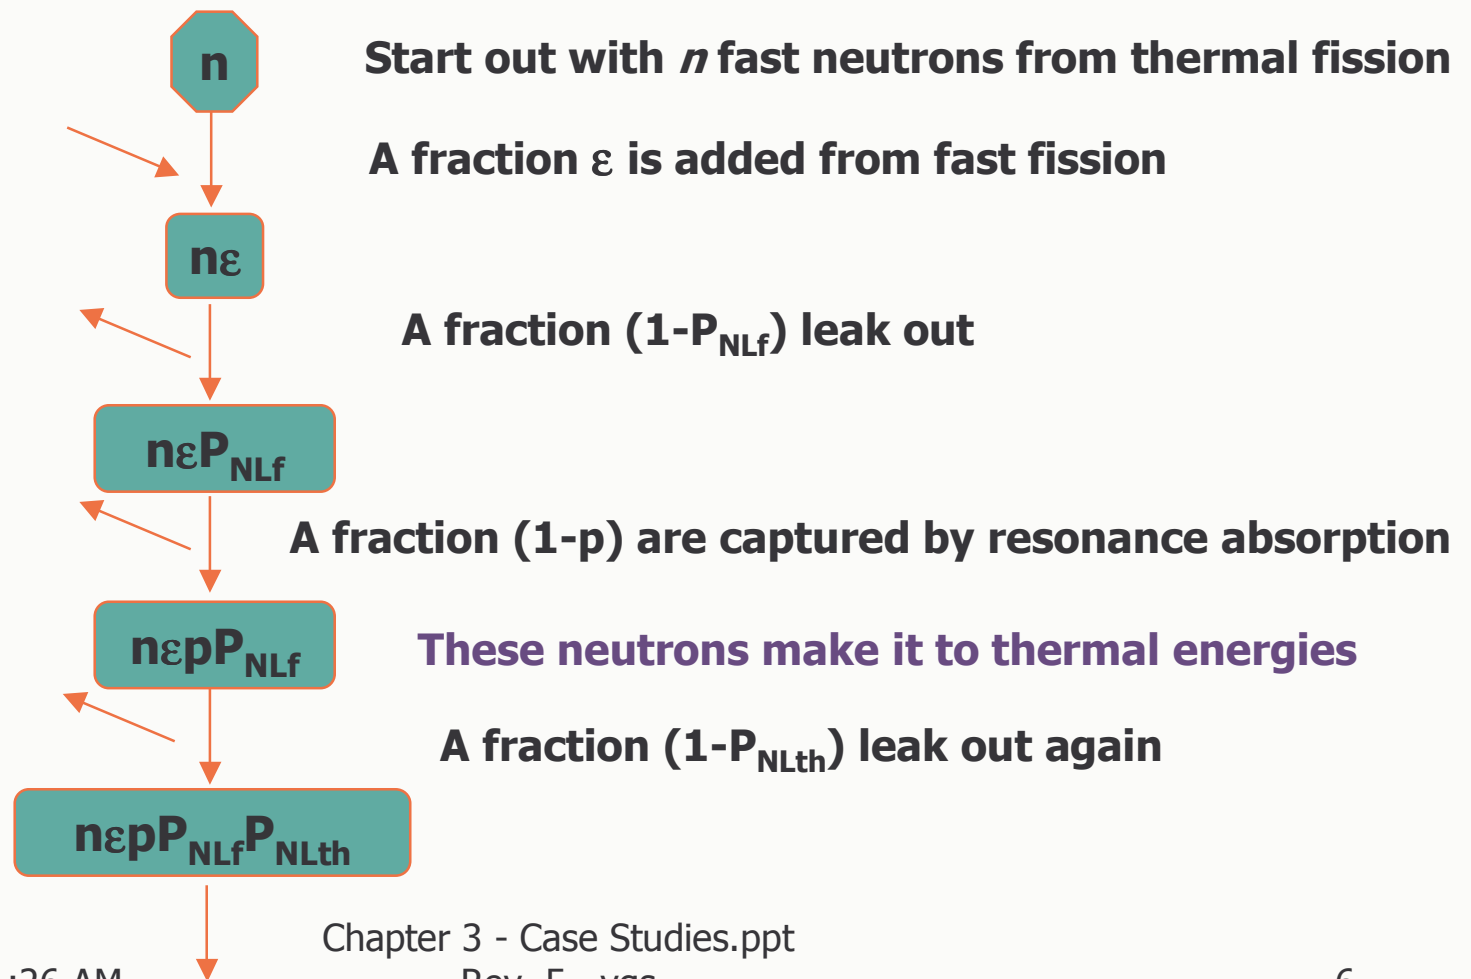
n

Start out with *n* fast neutrons from thermal fission

A fraction ε is added from fast fission

nε

A fraction (1-$P_{NLf}$) leak out

nε$P_{NLf}$

A fraction (1-p) are captured by resonance absorption

nεp$P_{NLf}$

These neutrons make it to thermal energies

A fraction (1-$P_{NLth}$) leak out again

nεp$P_{NLf}$$P_{NLth}$

Chapter 3 - Case Studies.ppt

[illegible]:26 AM

Rev. 5 - vgs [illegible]

6